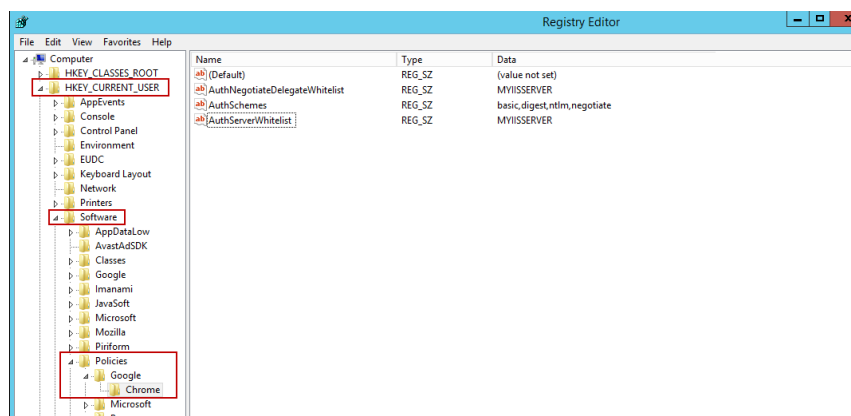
Registry Editor

File Edit View Favorites Help

Computer
HKEY_CLASSES_ROOT
HKEY_CURRENT_USER
AppEvents
Console
Control Panel
Environment
EUDC
Keyboard Layout
Network
Printers
Software
AppDataLow
AvastAdSDK
Classes
Google
Imanami
JavaSoft
Microsoft
Mozilla
Piriform
Policies
Google
Chrome
Microsoft

| Name | Type | Data |
|---|---|---|
| (Default) | REG_SZ | (value not set) |
| AuthNegotiateDelegateWhitelist | REG_SZ | MYIISSERVER |
| AuthSchemes | REG_SZ | basic,digest,ntlm,negotiate |
| AuthServerWhitelist | REG_SZ | MYIISSERVER |